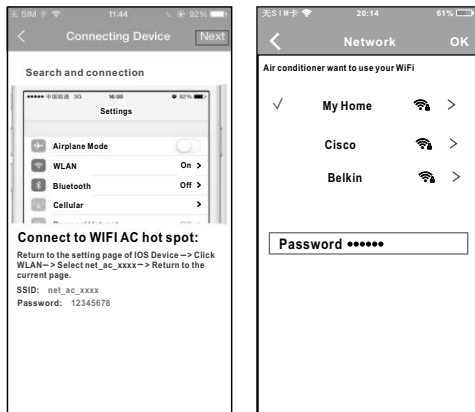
无SIM 11:44 92%

Connecting Device Next

Search and connection

中国移动 3G 16:00 62%

Settings

Airplane Mode

WLAN On >

Bluetooth Off >

Cellular >

Connect to WIFI AC hot spot:

Return to the setting page of IOS Device --> Click WLAN--> Select net_ac_xxxx--> Return to the current page.

SSID: net_ac_xxxx

Password: 12345678

无SIM卡 20:14 61%

Network OK

Air conditioner want to use your WiFi

√ My Home >

Cisco >

Belkin >

Password ••••••